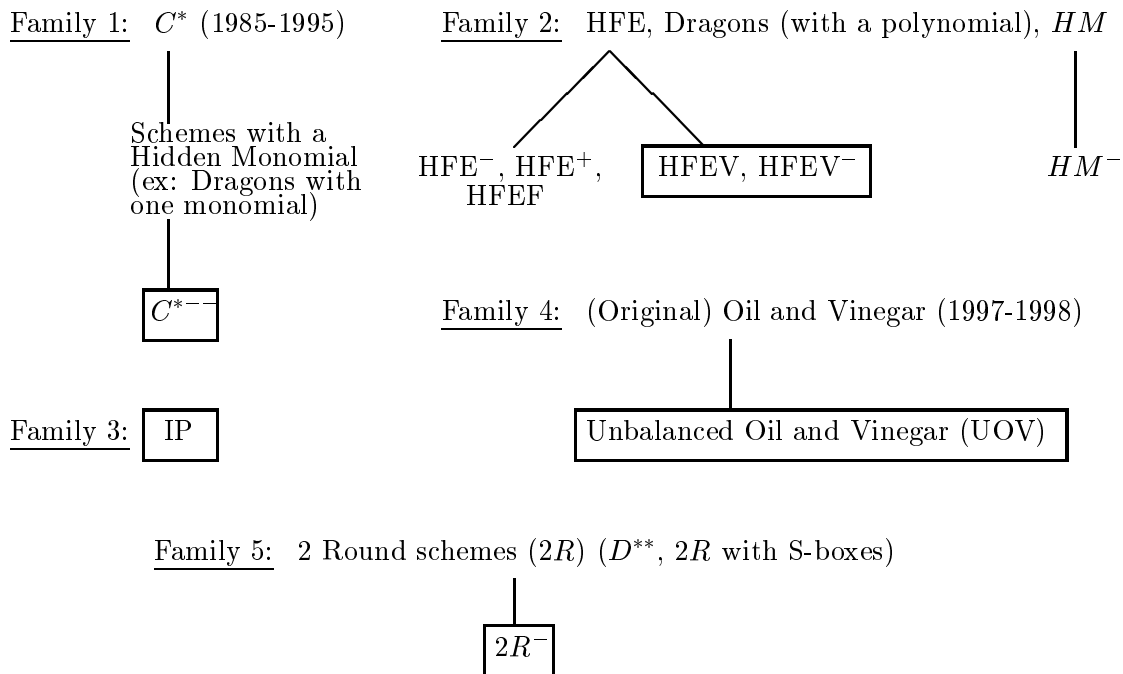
Family 1: $C^*$ (1985-1995)

Schemes with a Hidden Monomial (ex: Dragons with one monomial)

$C^{*--}$

Family 2: HFE, Dragons (with a polynomial), $HM$

HFE$^-$, HFE$^+$, HFEF

HFEV, HFEV$^-$

$HM^-$

Family 4: (Original) Oil and Vinegar (1997-1998)

Family 3: IP

Unbalanced Oil and Vinegar (UOV)

Family 5: 2 Round schemes ($2R$) ($D^{**}$, $2R$ with S-boxes)

$2R^-$